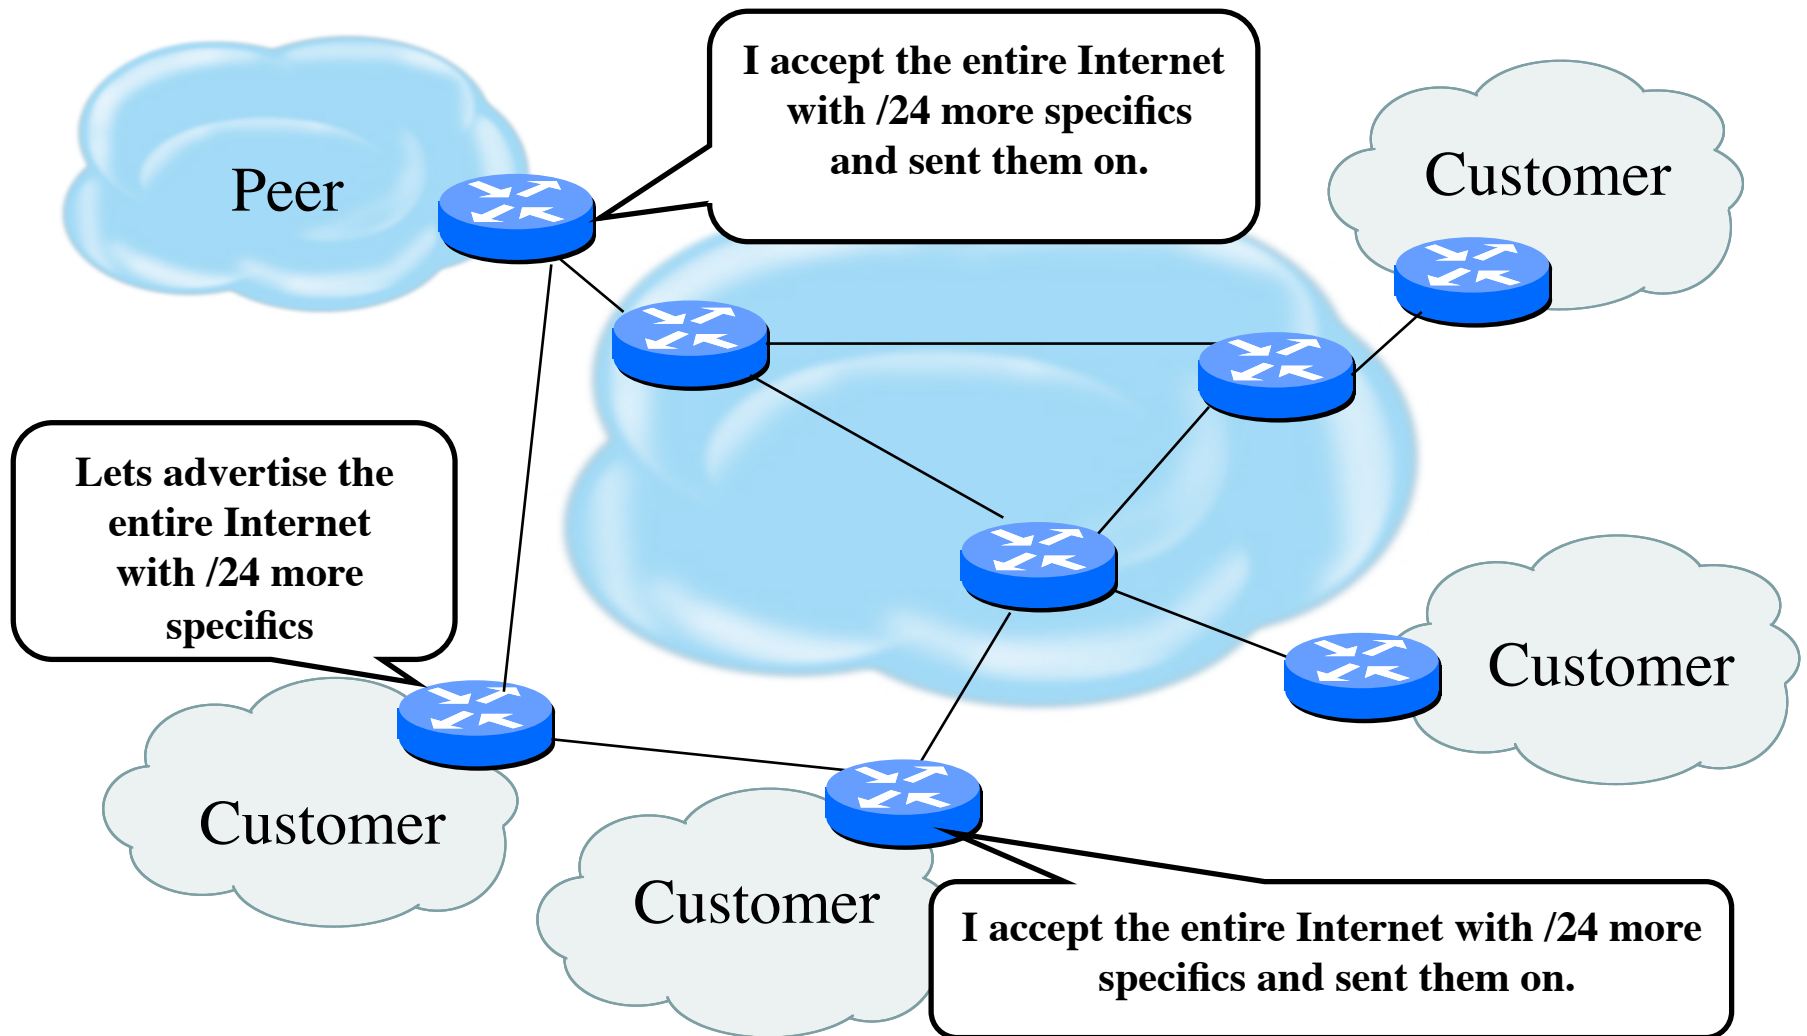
Peer

I accept the entire Internet with /24 more specifics and sent them on.

Customer

Lets advertise the entire Internet with /24 more specifics

Customer

Customer

Customer

I accept the entire Internet with /24 more specifics and sent them on.